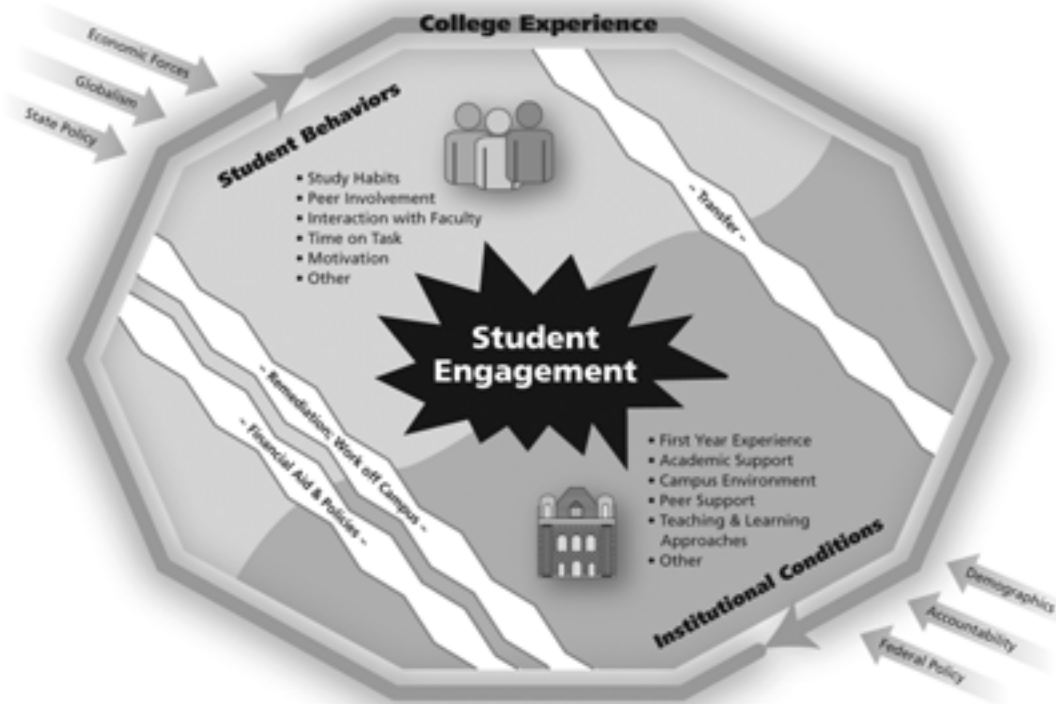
College Experience

Economic Forces
Globalism
State Policy

Student Behaviors

• Study Habits
• Peer Involvement
• Interaction with Faculty
• Time on Task
• Motivation
• Other

~ Transfer ~

Student Engagement

~ Remediation; Work off Campus ~
~ Financial Aid & Policies ~

• First Year Experience
• Academic Support
• Campus Environment
• Peer Support
• Teaching & Learning Approaches
• Other

Institutional Conditions

Demographics
Accountability
Federal Policy